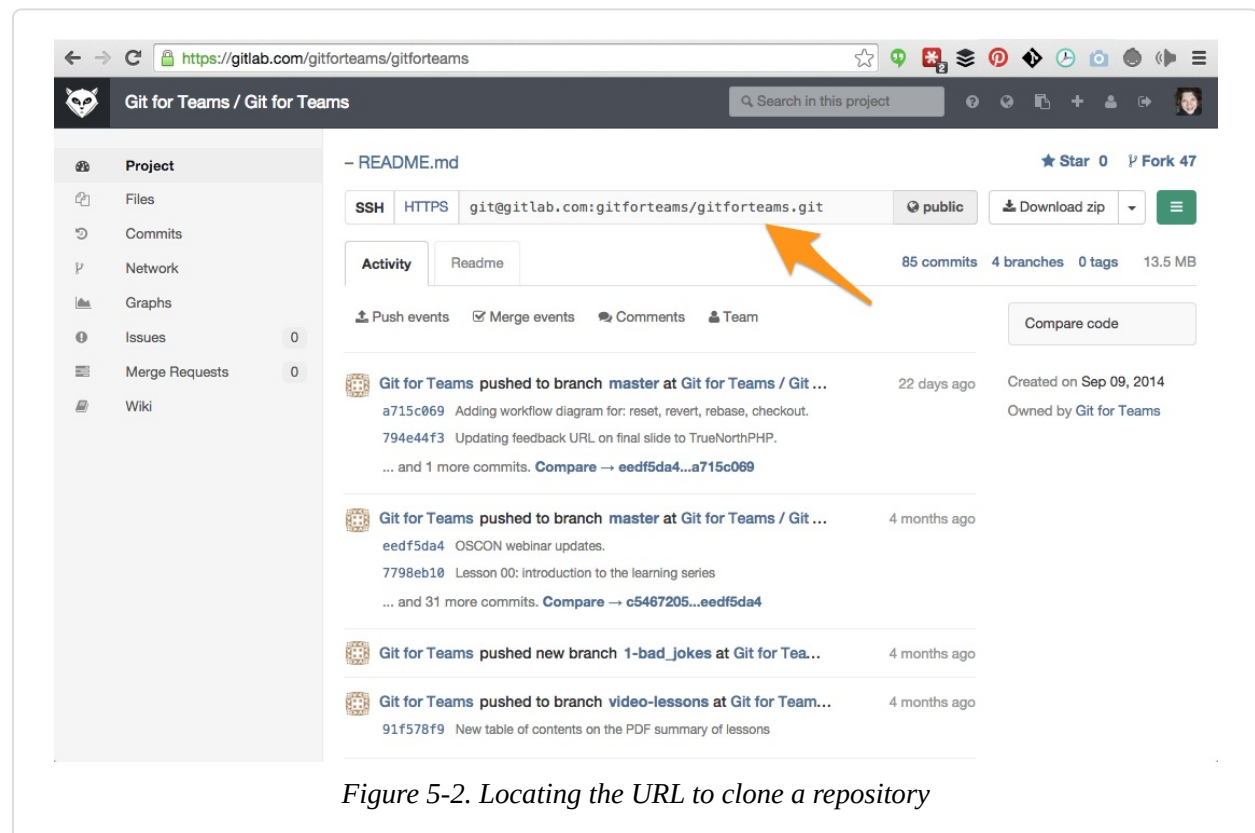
https://gitlab.com/gitforteams/gitforteams

Git for Teams / Git for Teams

Search in this project

Project
Files
Commits
Network
Graphs
Issues 0
Merge Requests 0
Wiki

– README.md

Star 0 Fork 47

SSH HTTPS git@gitlab.com:gitforteams/gitforteams.git public Download zip

Activity Readme

85 commits 4 branches 0 tags 13.5 MB

Push events Merge events Comments Team

Compare code

Git for Teams pushed to branch master at Git for Teams / Git … 22 days ago
a715c069 Adding workflow diagram for: reset, revert, rebase, checkout.
794e44f3 Updating feedback URL on final slide to TrueNorthPHP.
… and 1 more commits. Compare → eedf5da4...a715c069

Created on Sep 09, 2014
Owned by Git for Teams

Git for Teams pushed to branch master at Git for Teams / Git … 4 months ago
eedf5da4 OSCON webinar updates.
7798eb10 Lesson 00: introduction to the learning series
… and 31 more commits. Compare → c5467205...eedf5da4

Git for Teams pushed new branch 1-bad_jokes at Git for Tea… 4 months ago

Git for Teams pushed to branch video-lessons at Git for Team… 4 months ago
91f578f9 New table of contents on the PDF summary of lessons

Figure 5-2. Locating the URL to clone a repository